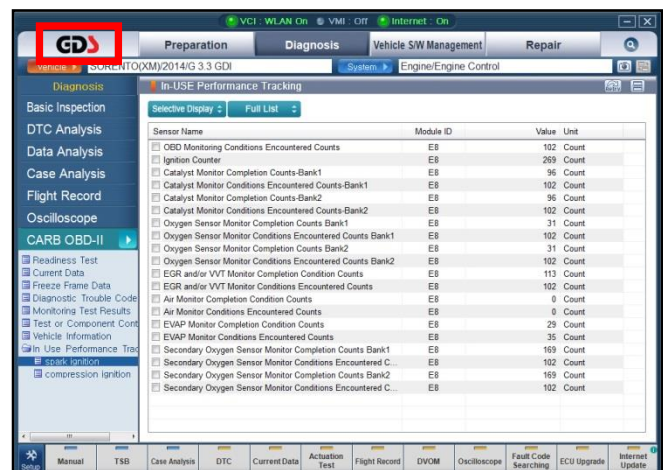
VCI : WLAN On VMI : Off Internet : On

GDS

Preparation Diagnosis Vehicle S/W Management Repair

Vehicle SORENTO(XM)/2014/G 3.3 GDI System Engine/Engine Control

Diagnosis

Basic Inspection
DTC Analysis
Data Analysis
Case Analysis
Flight Record
Oscilloscope
CARB OBD-II

Readiness Test
Current Data
Freeze Frame Data
Diagnostic Trouble Code
Monitoring Test Results
Test or Component Cont
Vehicle Information
In Use Performance Trac
spark ignition
compression ignition

In-USE Performance Tracking

Selective Display Full List

| Sensor Name | Module ID | Value | Unit |
|---|---|---|---|
| OBD Monitoring Conditions Encountered Counts | E8 | 102 | Count |
| Ignition Counter | E8 | 269 | Count |
| Catalyst Monitor Completion Counts-Bank1 | E8 | 96 | Count |
| Catalyst Monitor Conditions Encountered Counts-Bank1 | E8 | 102 | Count |
| Catalyst Monitor Completion Counts-Bank2 | E8 | 96 | Count |
| Catalyst Monitor Conditions Encountered Counts-Bank2 | E8 | 102 | Count |
| Oxygen Sensor Monitor Completion Counts Bank1 | E8 | 31 | Count |
| Oxygen Sensor Monitor Conditions Encountered Counts Bank1 | E8 | 102 | Count |
| Oxygen Sensor Monitor Completion Counts Bank2 | E8 | 31 | Count |
| Oxygen Sensor Monitor Conditions Encountered Counts Bank2 | E8 | 102 | Count |
| EGR and/or VVT Monitor Completion Condition Counts | E8 | 113 | Count |
| EGR and/or VVT Monitor Conditions Encountered Counts | E8 | 102 | Count |
| Air Monitor Completion Condition Counts | E8 | 0 | Count |
| Air Monitor Conditions Encountered Counts | E8 | 0 | Count |
| EVAP Monitor Completion Condition Counts | E8 | 29 | Count |
| EVAP Monitor Conditions Encountered Counts | E8 | 35 | Count |
| Secondary Oxygen Sensor Monitor Completion Counts Bank1 | E8 | 169 | Count |
| Secondary Oxygen Sensor Monitor Conditions Encountered C... | E8 | 102 | Count |
| Secondary Oxygen Sensor Monitor Completion Counts Bank2 | E8 | 169 | Count |
| Secondary Oxygen Sensor Monitor Conditions Encountered C... | E8 | 102 | Count |

Setup Manual TSB Case Analysis DTC Current Data Actuation Test Flight Record DVOM Oscilloscope Fault Code Searching ECU Upgrade Internet Update